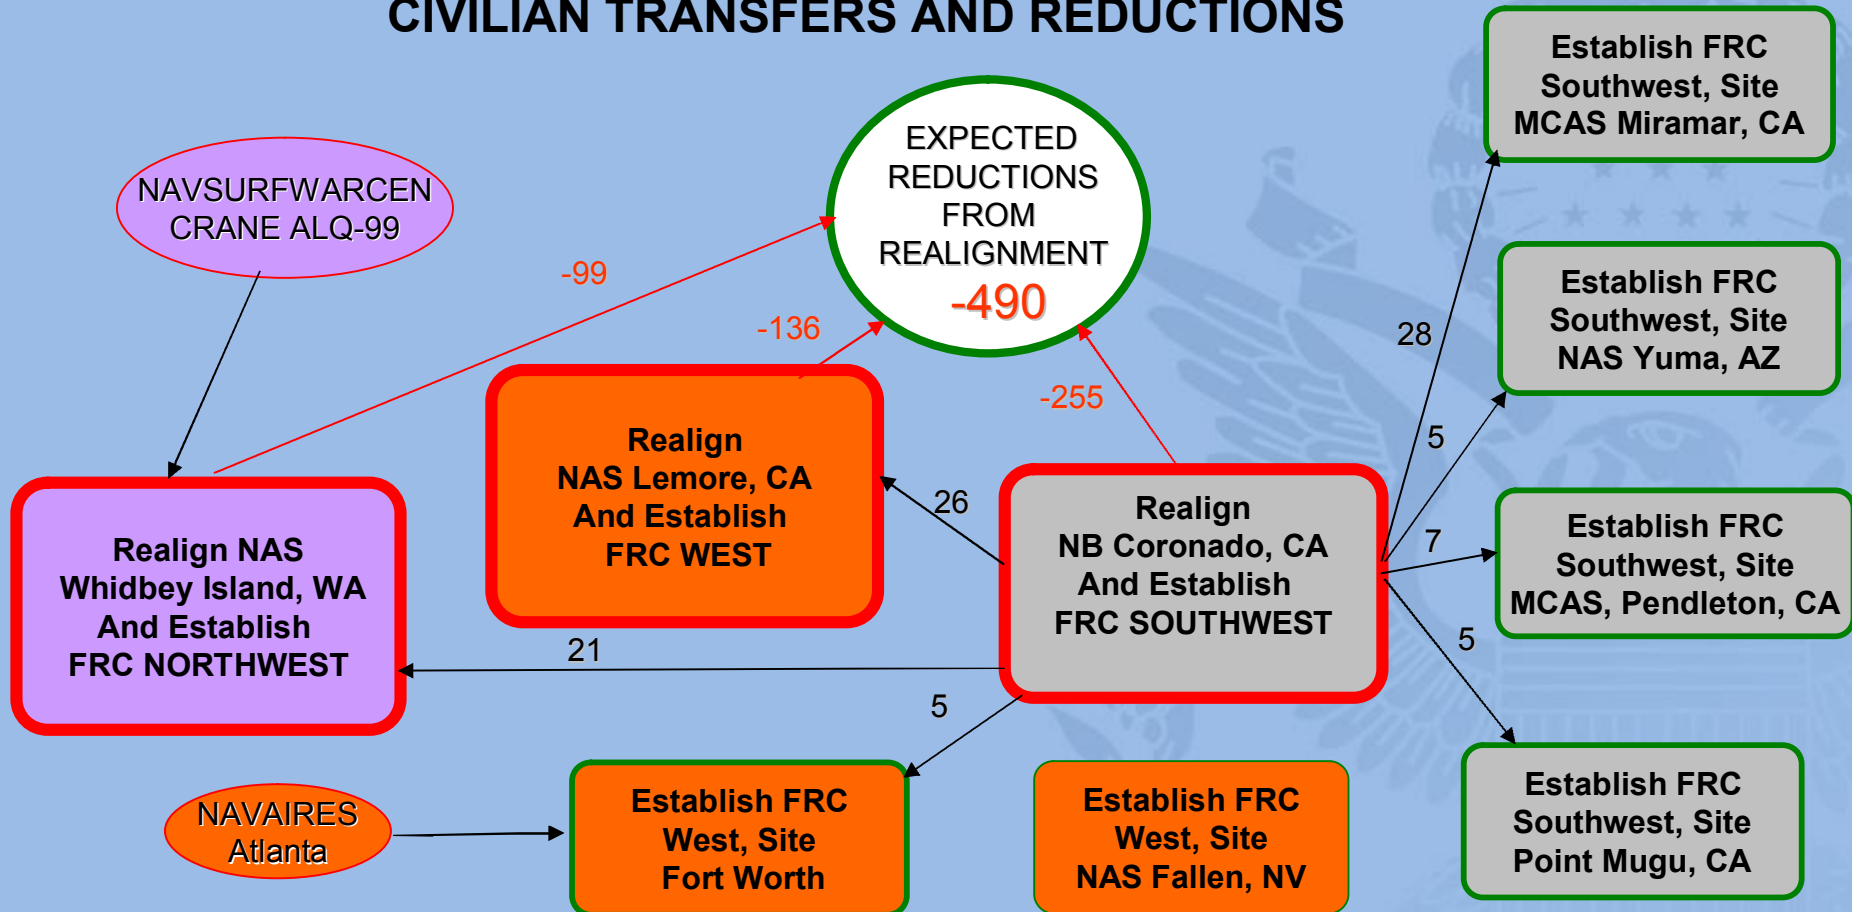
CIVILIAN TRANSFERS AND REDUCTIONS

Establish FRC Southwest, Site MCAS Miramar, CA

NAVSURFWARCEN CRANE ALQ-99

EXPECTED REDUCTIONS FROM REALIGNMENT -490

-99

-136

28

Establish FRC Southwest, Site NAS Yuma, AZ

-255

5

Realign NAS Lemore, CA And Establish FRC WEST

26

Realign NB Coronado, CA And Establish FRC SOUTHWEST

7

Establish FRC Southwest, Site MCAS, Pendleton, CA

Realign NAS Whidbey Island, WA And Establish FRC NORTHWEST

21

5

5

NAVAIRES Atlanta

Establish FRC West, Site Fort Worth

Establish FRC West, Site NAS Fallen, NV

Establish FRC Southwest, Site Point Mugu, CA